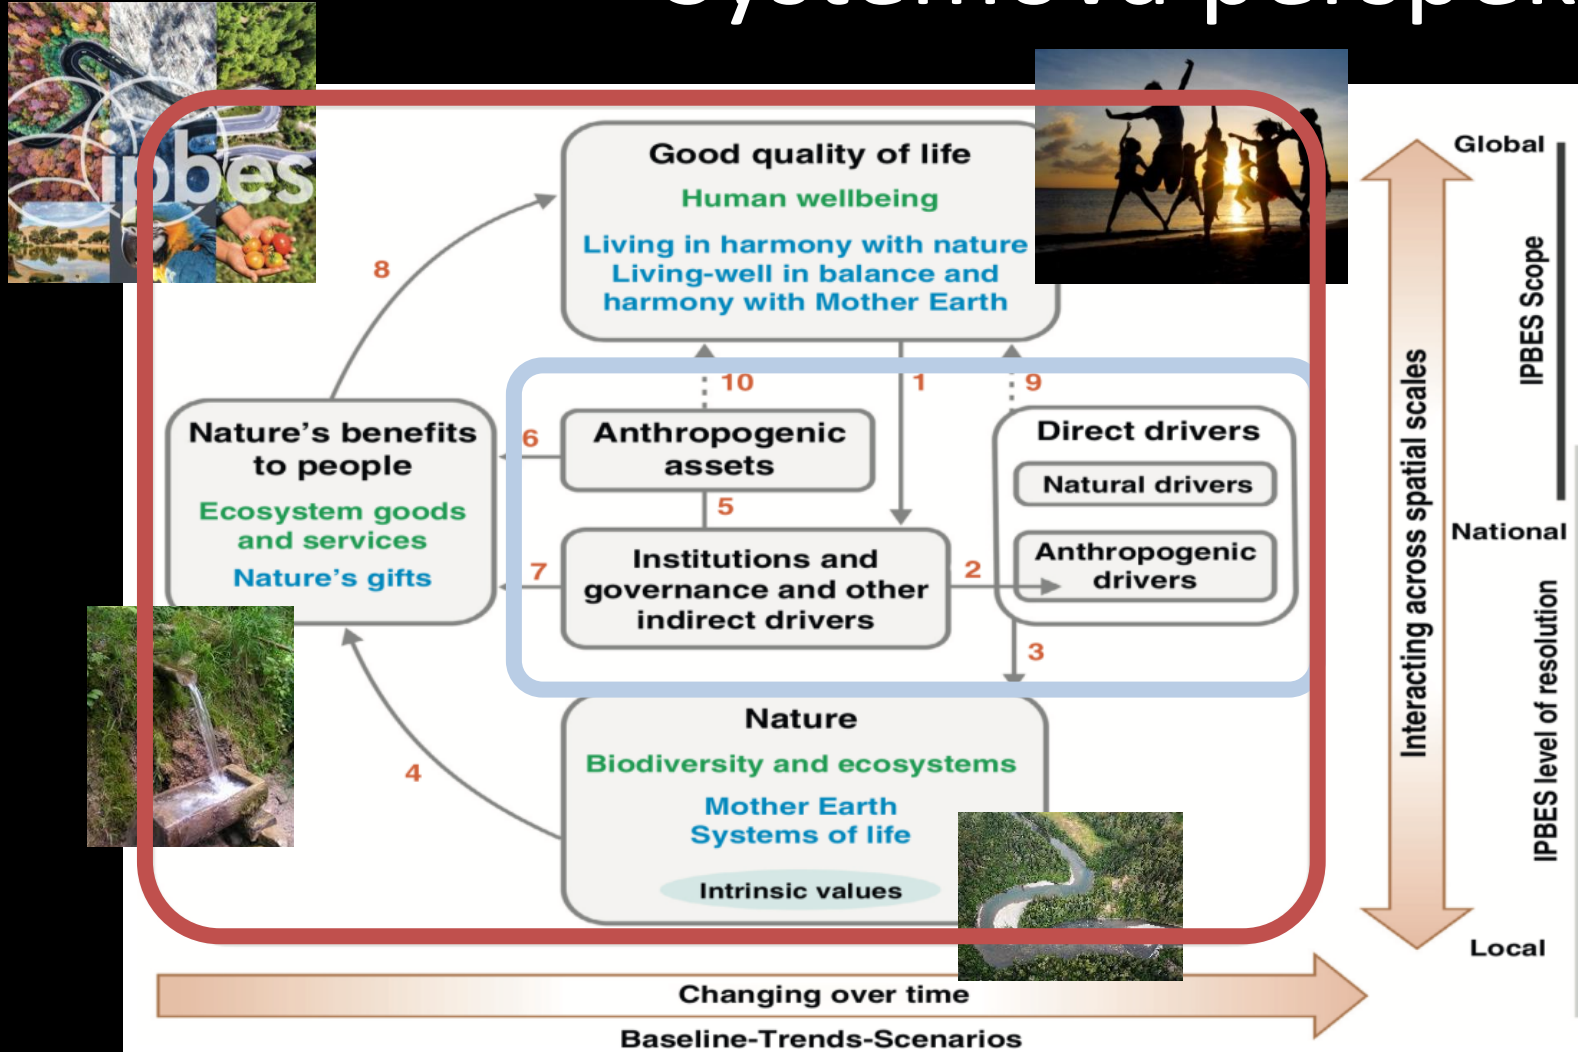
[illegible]

ipbes

Good quality of life
Human wellbeing
Living in harmony with nature
Living-well in balance and harmony with Mother Earth

8

10

1

9

Nature's benefits to people
Ecosystem goods and services
Nature's gifts

6

Anthropogenic assets

5

Direct drivers
Natural drivers
Anthropogenic drivers

7

Institutions and governance and other indirect drivers

2

3

4

Nature
Biodiversity and ecosystems
Mother Earth
Systems of life
Intrinsic values

Global
IPBES Scope
National
Interacting across spatial scales
IPBES level of resolution
Local

Changing over time
Baseline-Trends-Scenarios